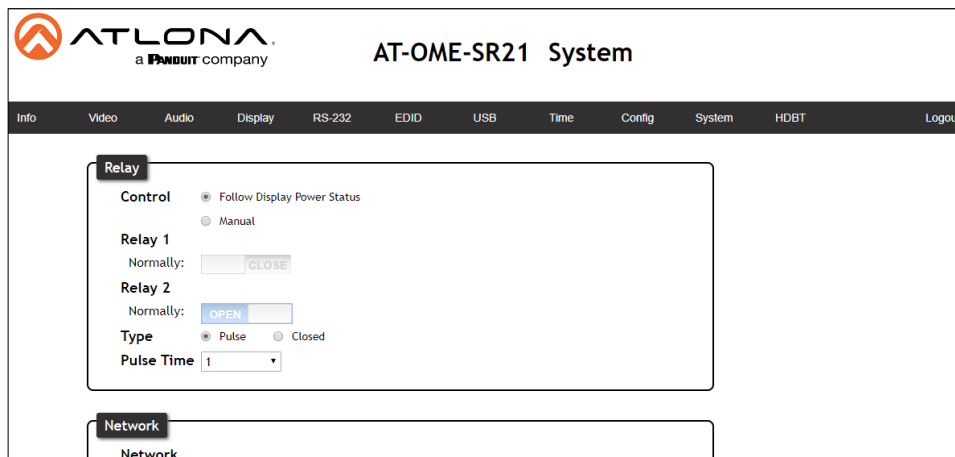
ATLONA
a PANDUIT company

AT-OME-SR21 System

Info Video Audio Display RS-232 EDID USB Time Config System HDBT Logou

Relay

Control Follow Display Power Status

Manual

Relay 1

Normally: CLOSE

Relay 2

Normally: OPEN

Type Pulse Closed

Pulse Time 1

Network

Network